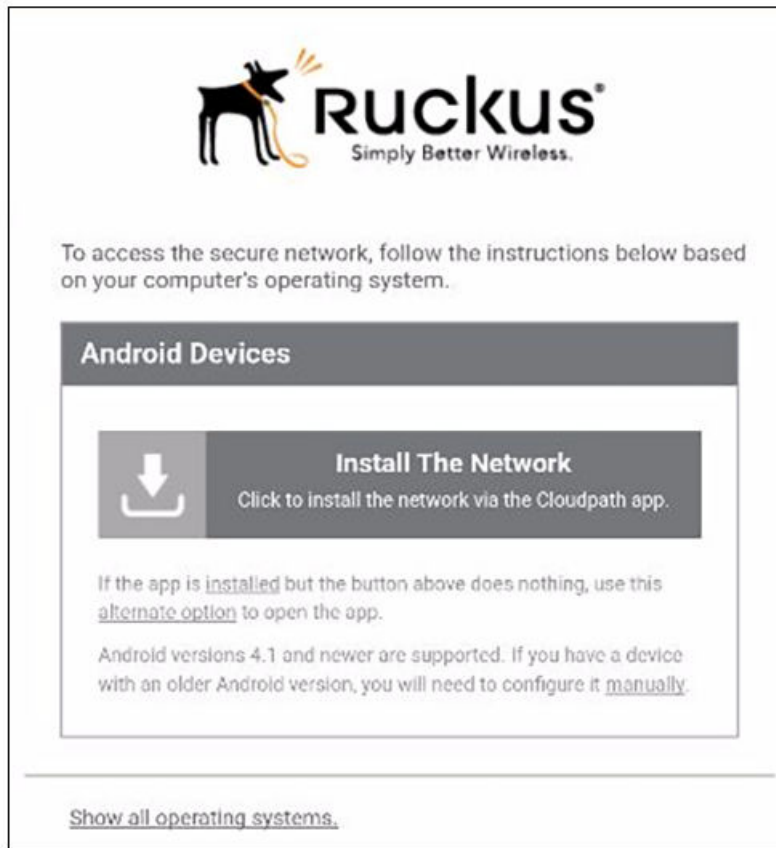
RUCKUS®
Simply Better Wireless.

To access the secure network, follow the instructions below based on your computer's operating system.

Android Devices

Install The Network
Click to install the network via the Cloudpath app.

If the app is installed but the button above does nothing, use this alternate option to open the app.

Android versions 4.1 and newer are supported. If you have a device with an older Android version, you will need to configure it manually.

Show all operating systems.